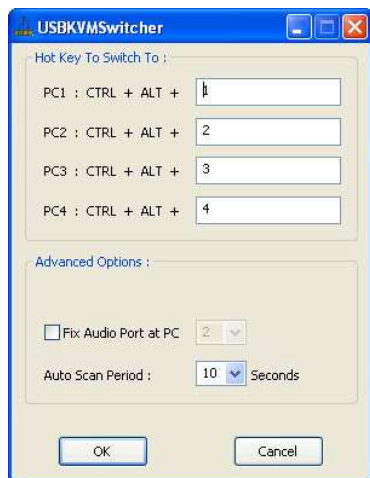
USBKVMSwitcher

Hot Key To Switch To :

PC1 : CTRL + ALT + 1

PC2 : CTRL + ALT + 2

PC3 : CTRL + ALT + 3

PC4 : CTRL + ALT + 4

Advanced Options :

Fix Audio Port at PC 2

Auto Scan Period : 10 Seconds

OK

Cancel